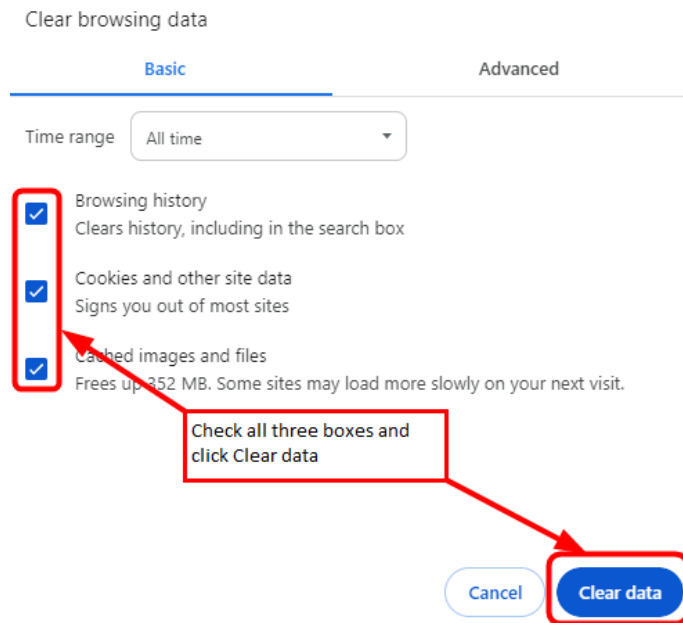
Clear browsing data

Basic

Advanced

Time range

All time

Browsing history
Clears history, including in the search box

Cookies and other site data
Signs you out of most sites

Cached images and files
Frees up 352 MB. Some sites may load more slowly on your next visit.

Check all three boxes and click Clear data

Cancel

Clear data